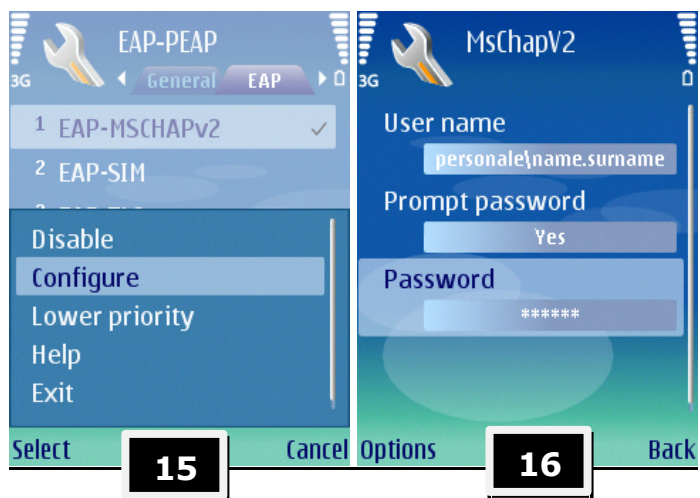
3G

EAP-PEAP

General EAP

1 EAP-MSCHAPv2 ✓

2 EAP-SIM

Disable

Configure

Lower priority

Help

Exit

Select

15

Cancel

3G

MsChapV2

User name

personale\name.surname

Prompt password

Yes

Password

******

Options

16

Back